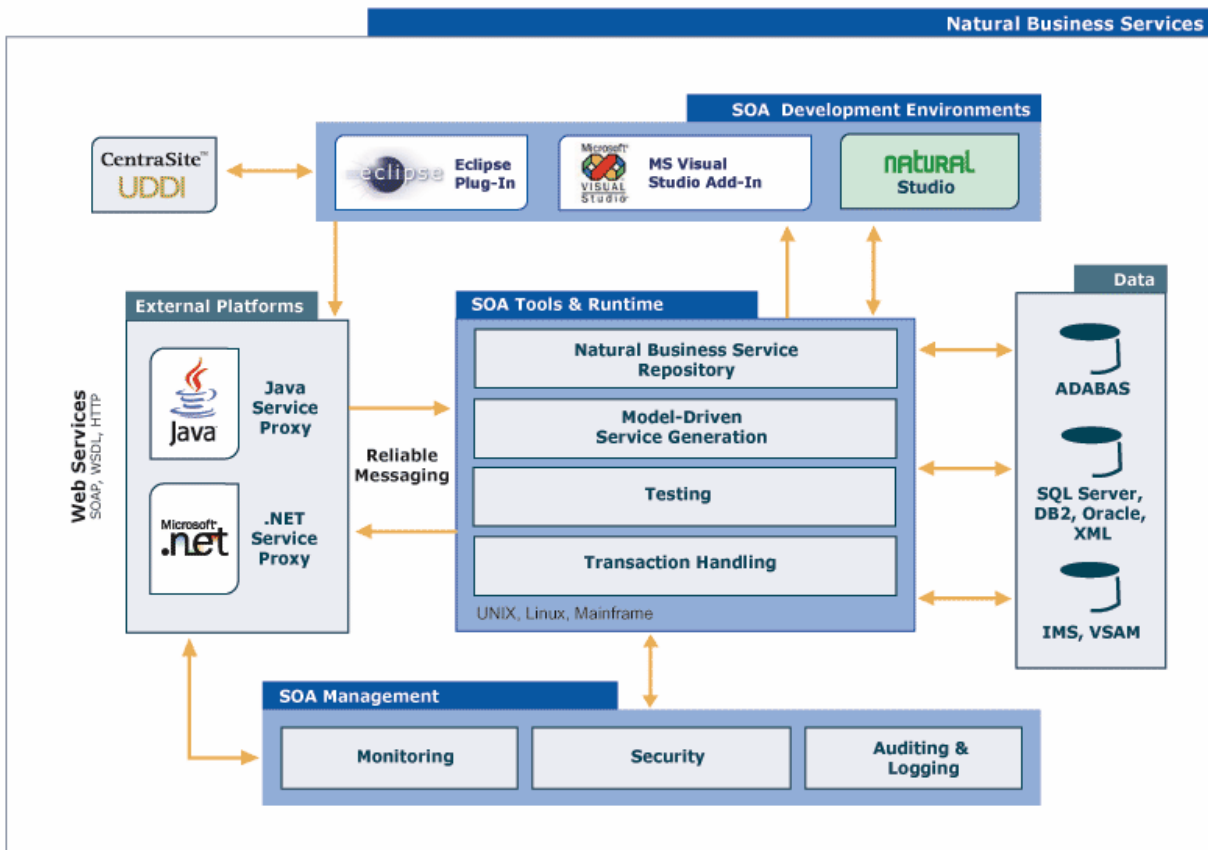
Natural Business Services

SOA Development Environments

CentraSite™
UDDI

eclipse
Eclipse Plug-In

Microsoft
VISUAL Studio
MS Visual Studio Add-In

NATURAL
Studio

External Platforms

Web Services
SOAP, WSDL, HTTP

Java
Java Service Proxy

Microsoft
.net
.NET Service Proxy

Reliable Messaging

SOA Tools & Runtime

Natural Business Service Repository

Model-Driven Service Generation

Testing

Transaction Handling

UNIX, Linux, Mainframe

Data

ADABAS

SQL Server, DB2, Oracle, XML

IMS, VSAM

SOA Management

Monitoring

Security

Auditing & Logging